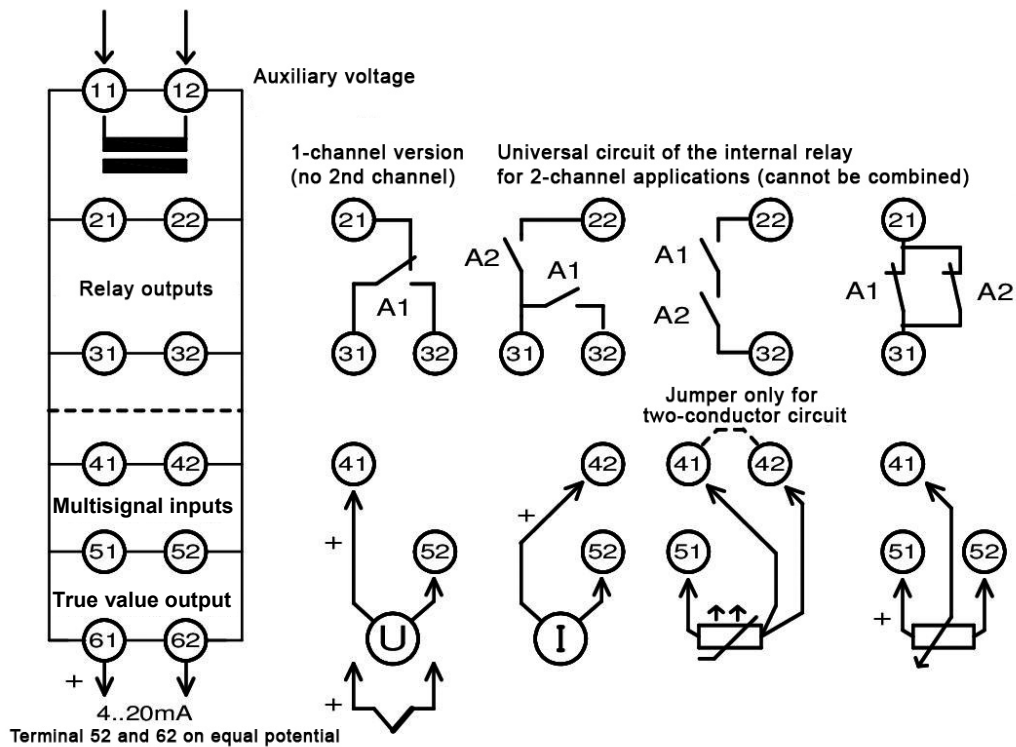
11 12 Auxiliary voltage

1-channel version (no 2nd channel)

Universal circuit of the internal relay for 2-channel applications (cannot be combined)

21 22

Relay outputs

31 32

21 A1 31 32

A2 22 A1 31 32

A1 22 A2 32

21 A1 A2 31

Jumper only for two-conductor circuit

41 42

Multisignal inputs

51 52

True value output

61 62

+ 4..20mA

Terminal 52 and 62 on equal potential

41 + 52 U +

42 + 52 I

41 42 51

41 51 52 +